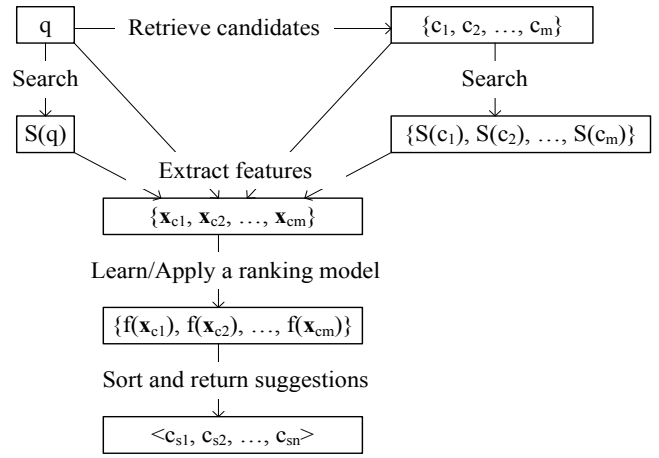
q

Retrieve candidates

$\{c_1, c_2, \ldots, c_m\}$

Search

Search

$S(q)$

$\{S(c_1), S(c_2), \ldots, S(c_m)\}$

Extract features

$\{\mathbf{x}_{c1}, \mathbf{x}_{c2}, \ldots, \mathbf{x}_{cm}\}$

Learn/Apply a ranking model

$\{f(\mathbf{x}_{c1}), f(\mathbf{x}_{c2}), \ldots, f(\mathbf{x}_{cm})\}$

Sort and return suggestions

$<c_{s1}, c_{s2}, \ldots, c_{sn}>$